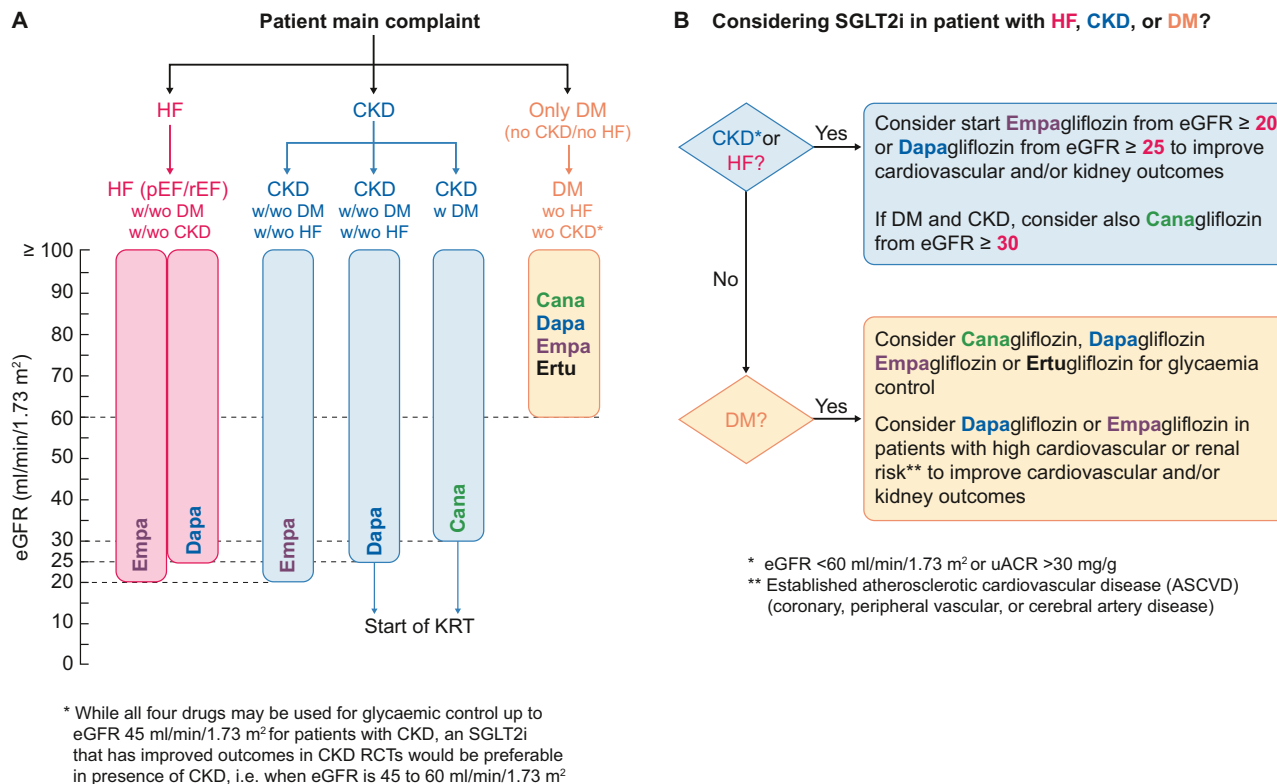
A

Patient main complaint

HF

CKD

Only DM
(no CKD/no HF)

HF (pEF/rEF)
w/wo DM
w/wo CKD

CKD
w/wo DM
w/wo HF

CKD
w/wo DM
w/wo HF

CKD
w DM

DM
wo HF
wo CKD*

eGFR (ml/min/1.73 m$^2$)

≥ 100
90
80
70
60
50
40
30
25
20
10
0

Empa
Dapa
Empa
Dapa
Cana

Cana
Dapa
Empa
Ertu

Start of KRT

* While all four drugs may be used for glycaemic control up to eGFR 45 ml/min/1.73 m$^2$ for patients with CKD, an SGLT2i that has improved outcomes in CKD RCTs would be preferable in presence of CKD, i.e. when eGFR is 45 to 60 ml/min/1.73 m$^2$

B Considering SGLT2i in patient with HF, CKD, or DM?

CKD*or HF?

Yes

Consider start Empagliflozin from eGFR ≥ 20 or Dapagliflozin from eGFR ≥ 25 to improve cardiovascular and/or kidney outcomes

If DM and CKD, consider also Canagliflozin from eGFR ≥ 30

No

DM?

Yes

Consider Canagliflozin, Dapagliflozin Empagliflozin or Ertugliflozin for glycaemia control

Consider Dapagliflozin or Empagliflozin in patients with high cardiovascular or renal risk** to improve cardiovascular and/or kidney outcomes

* eGFR <60 ml/min/1.73 m$^2$ or uACR >30 mg/g
** Established atherosclerotic cardiovascular disease (ASCVD) (coronary, peripheral vascular, or cerebral artery disease)